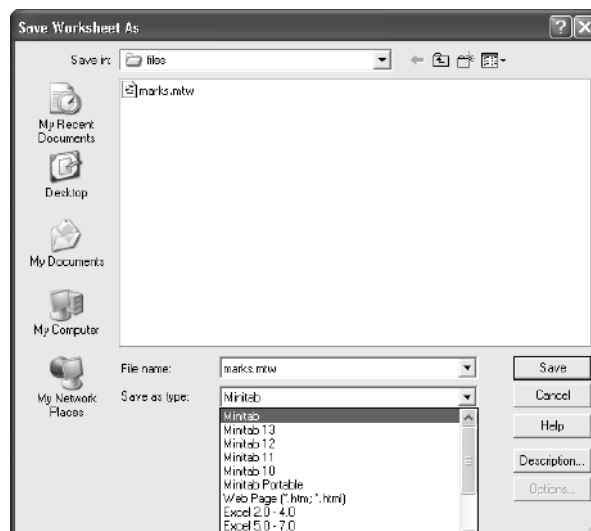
Save Worksheet As

Save in: files

marks.mtw

My Recent Documents

Desktop

My Documents

My Computer

My Network Places

File name: marks.mtw

Save as type: Minitab

Minitab
Minitab 13
Minitab 12
Minitab 11
Minitab 10
Minitab Portable
Web Page (*.htm; *.html)
Excel 2.0 - 4.0
Excel 5.0 - 7.0

Save

Cancel

Help

Description...

Options...